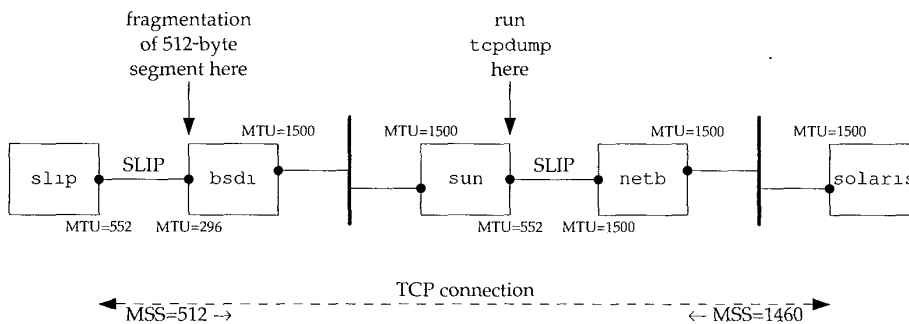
fragmentation of 512-byte segment here

run tcpdump here

slip

SLIP

bsdi

MTU=1500

MTU=1500

sun

SLIP

netb

MTU=1500

MTU=1500

solaris

MTU=552

MTU=296

MTU=552

MTU=1500

TCP connection

MSS=512 →

← MSS=1460